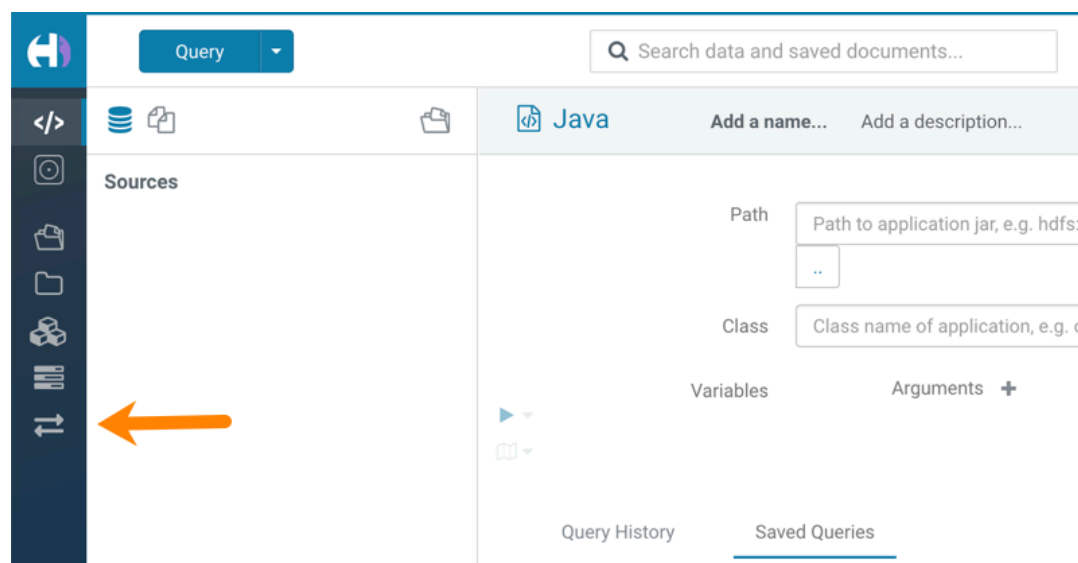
Query

Search data and saved documents...

</>

Sources

Java

Add a name...

Add a description...

Path

Path to application jar, e.g. hdfs:

..

Class

Class name of application, e.g.

Variables

Arguments

Query History

Saved Queries